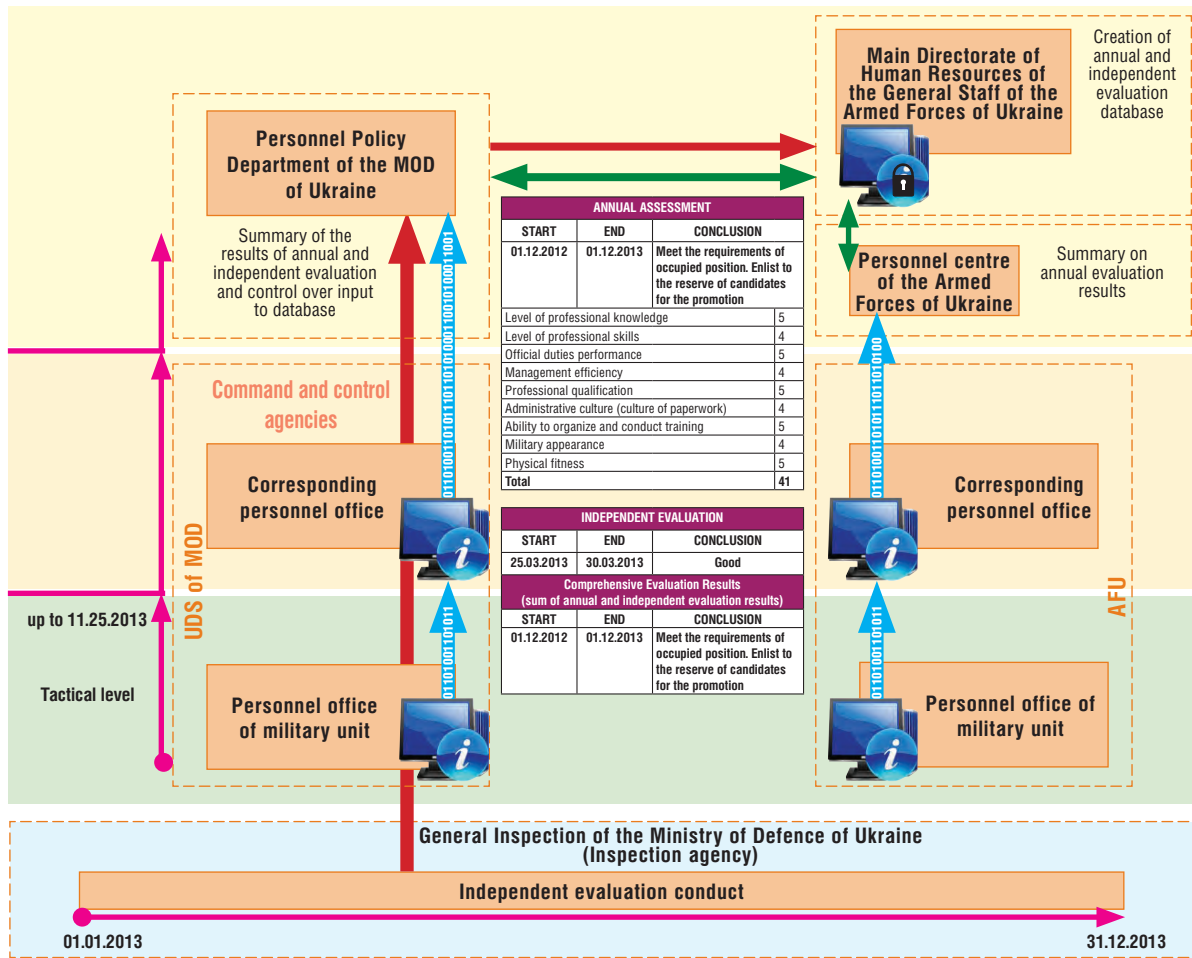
Main Directorate of Human Resources of the General Staff of the Armed Forces of Ukraine

Creation of annual and independent evaluation database

Personnel Policy Department of the MOD of Ukraine

Summary of the results of annual and independent evaluation and control over input to database

| ANNUAL ASSESSMENT | | |
|---|---|---|
| START | END | CONCLUSION |
| 01.12.2012 | 01.12.2013 | Meet the requirements of occupied position. Enlist to the reserve of candidates for the promotion |

| | |
|---|---|
| Level of professional knowledge | 5 |
| Level of professional skills | 4 |
| Official duties performance | 5 |
| Management efficiency | 4 |
| Professional qualification | 5 |
| Administrative culture (culture of paperwork) | 4 |
| Ability to organize and conduct training | 5 |
| Military appearance | 4 |
| Physical fitness | 5 |
| Total | 41 |

| INDEPENDENT EVALUATION | | |
|---|---|---|
| START | END | CONCLUSION |
| 25.03.2013 | 30.03.2013 | Good |

| Comprehensive Evaluation Results (sum of annual and independent evaluation results) | | |
|---|---|---|
| START | END | CONCLUSION |
| 01.12.2012 | 01.12.2013 | Meet the requirements of occupied position. Enlist to the reserve of candidates for the promotion |

Personnel centre of the Armed Forces of Ukraine

Summary on annual evaluation results

Command and control agencies

Corresponding personnel office

Corresponding personnel office

UDS of MOD

AFU

up to 11.25.2013

Tactical level

Personnel office of military unit

Personnel office of military unit

0101001101011011010100011001010001001

0101001101011011010100

01101001101011

01101001101011

General Inspection of the Ministry of Defence of Ukraine (Inspection agency)

Independent evaluation conduct

01.01.2013

31.12.2013